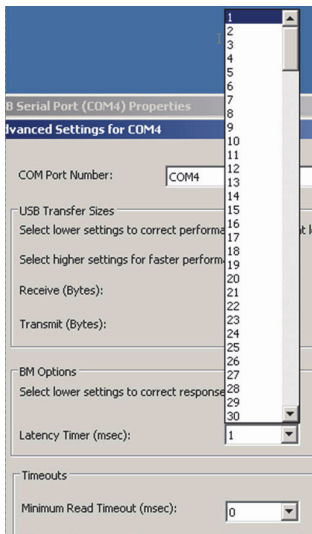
B Serial Port (COM4) Properties

dvanced Settings for COM4

COM Port Number: COM4

USB Transfer Sizes

Select lower settings to correct performa

Select higher settings for faster performa

Receive (Bytes):

Transmit (Bytes):

BM Options

Select lower settings to correct response

Latency Timer (msec): 1

Timeouts

Minimum Read Timeout (msec): 0

1
2
3
4
5
6
7
8
9
10
11
12
13
14
15
16
17
18
19
20
21
22
23
24
25
26
27
28
29
30